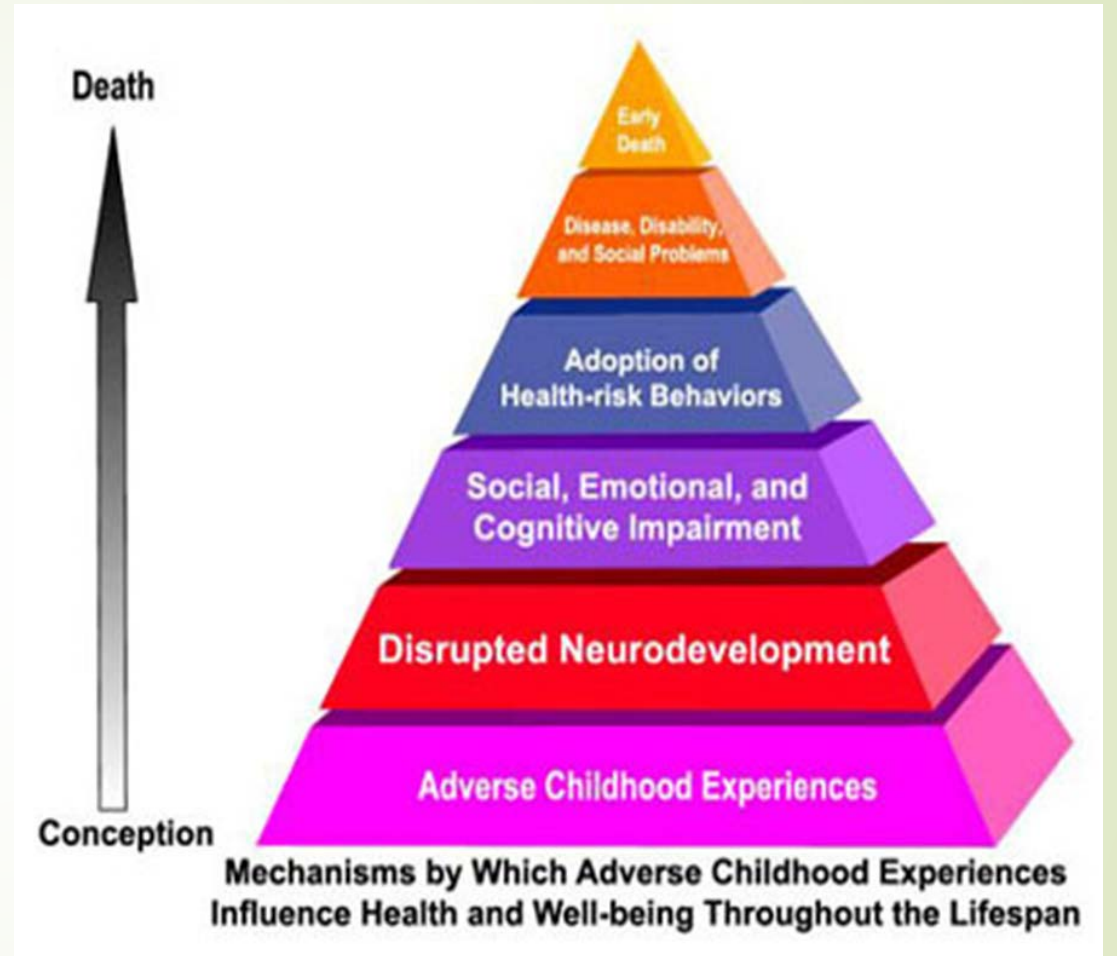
Death

Early Death

Disease, Disability, and Social Problems

Adoption of Health-risk Behaviors

Social, Emotional, and Cognitive Impairment

Disrupted Neurodevelopment

Adverse Childhood Experiences

Conception

Mechanisms by Which Adverse Childhood Experiences Influence Health and Well-being Throughout the Lifespan